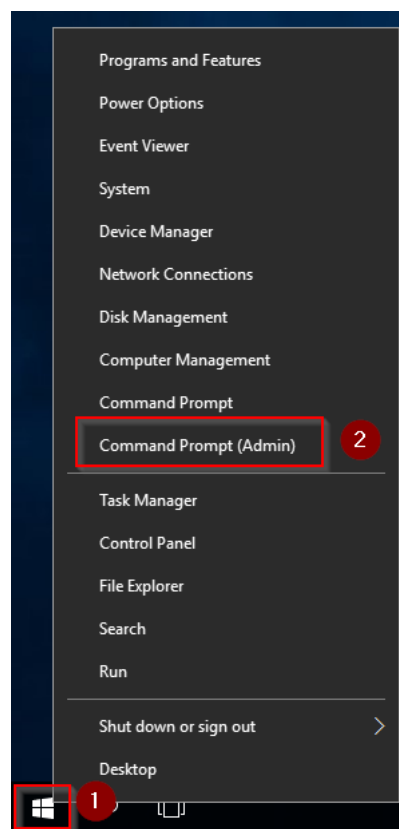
Programs and Features
Power Options
Event Viewer
System
Device Manager
Network Connections
Disk Management
Computer Management
Command Prompt
Command Prompt (Admin)
2
Task Manager
Control Panel
File Explorer
Search
Run
Shut down or sign out
Desktop
1